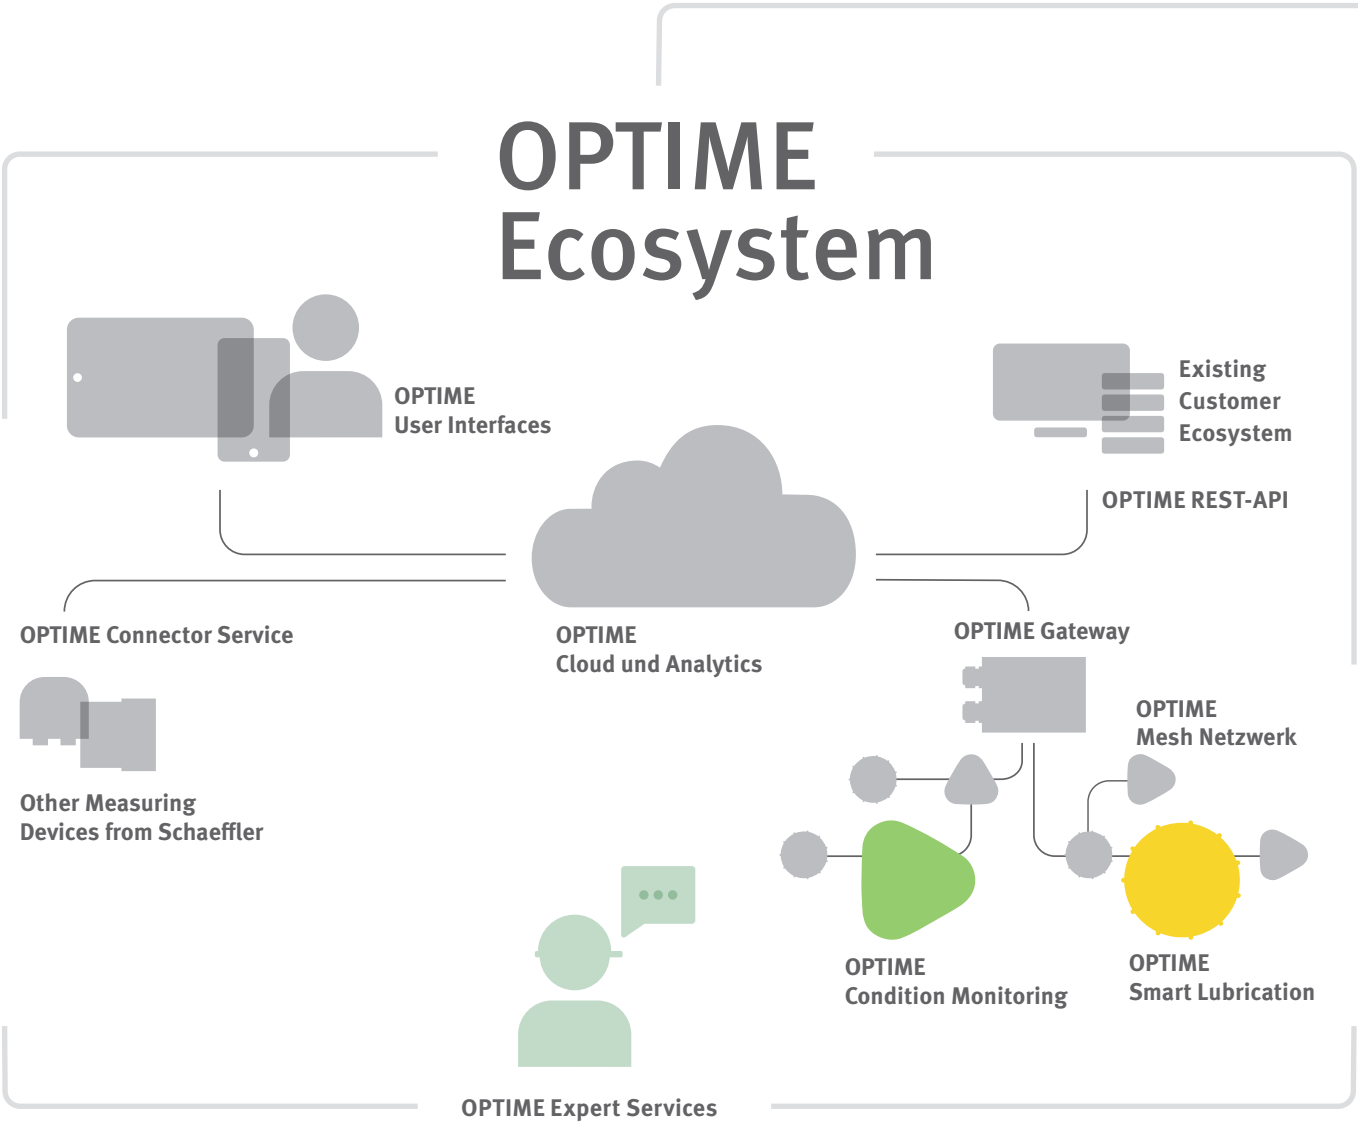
OPTIME Ecosystem

OPTIME
User Interfaces

Existing
Customer
Ecosystem

OPTIME REST-API

OPTIME Connector Service

OPTIME
Cloud und Analytics

OPTIME Gateway

OPTIME
Mesh Netzwerk

Other Measuring
Devices from Schaeffler

OPTIME
Condition Monitoring

OPTIME
Smart Lubrication

OPTIME Expert Services